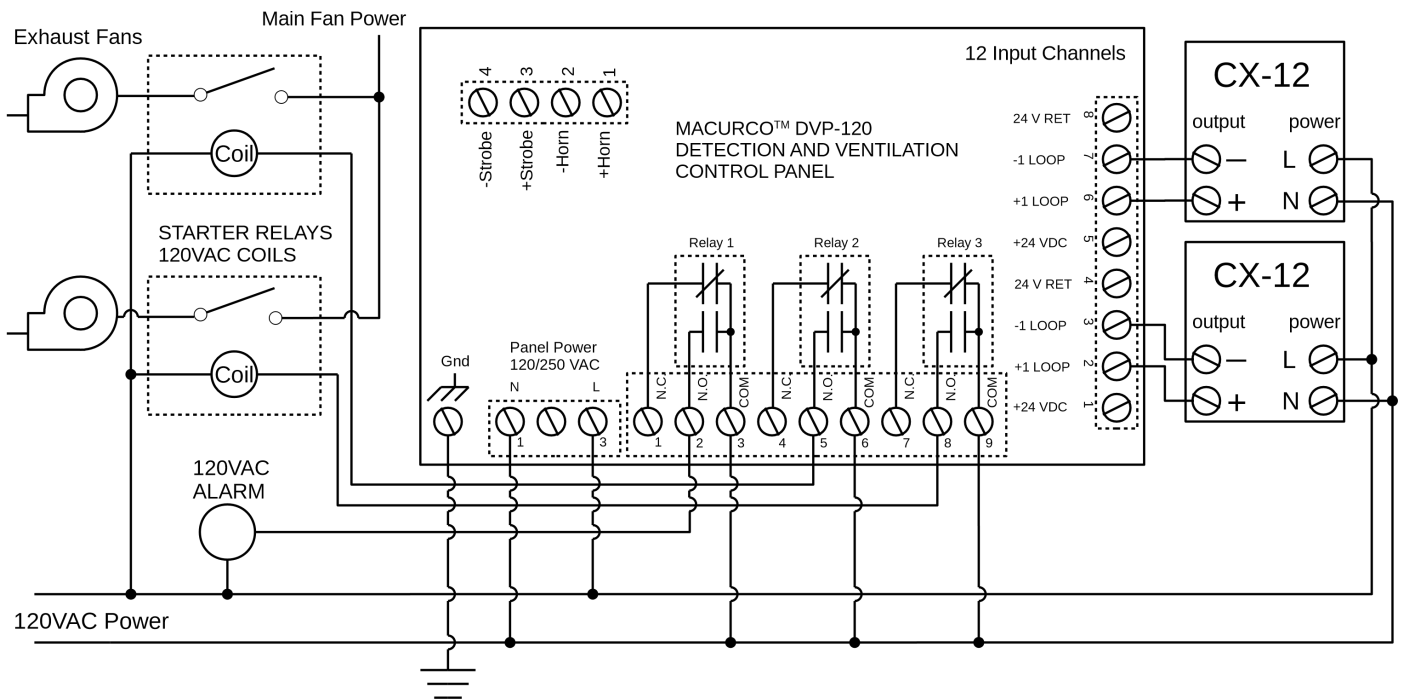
Main Fan Power

Exhaust Fans

Coil

STARTER RELAYS
120VAC COILS

Coil

12 Input Channels

4 3 2 1
-Strobe +Strobe -Horn +Horn

MACURCO™ DVP-120
DETECTION AND VENTILATION
CONTROL PANEL

24 V RET 8
-1 LOOP 7
+1 LOOP 6
+24 VDC 5
24 V RET 4
-1 LOOP 3
+1 LOOP 2
+24 VDC 1

Relay 1
Relay 2
Relay 3

Gnd

Panel Power
120/250 VAC
N L
1 3

N.C N.O COM N.C N.O COM N.C N.O COM
1 2 3 4 5 6 7 8 9

CX-12
output power
— L
+ N

CX-12
output power
— L
+ N

120VAC
ALARM

120VAC Power